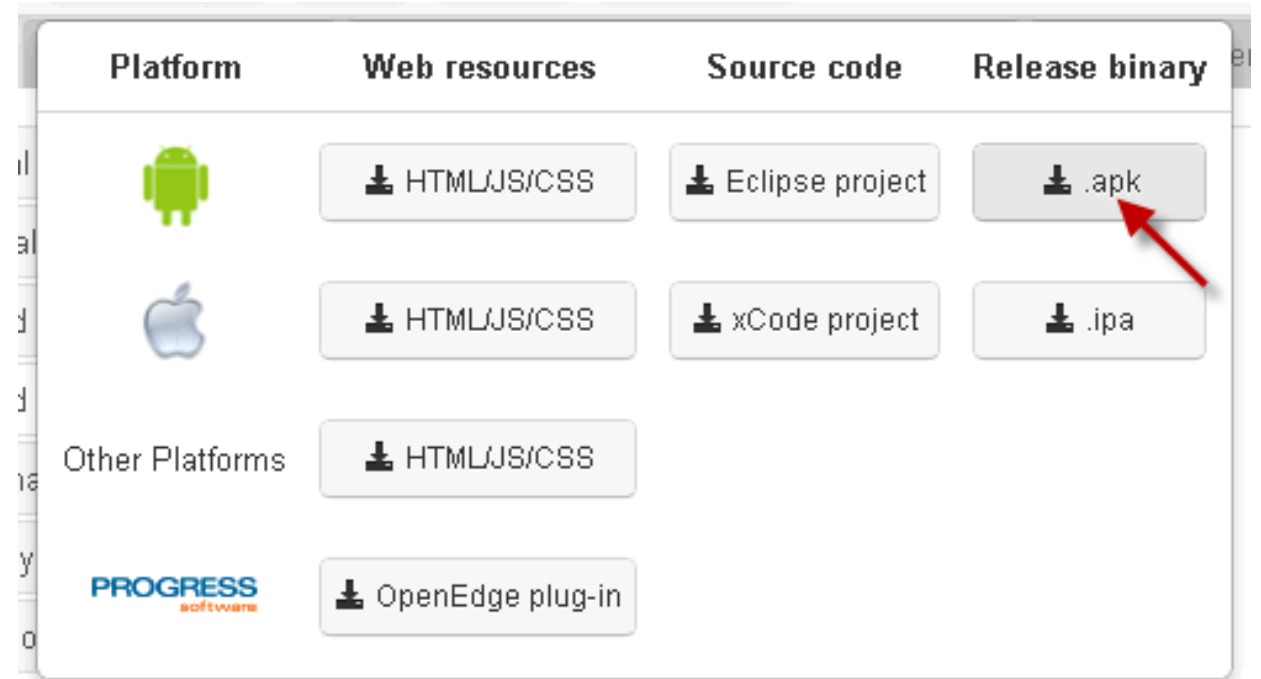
| Platform | Web resources | Source code | Release binary |
|---|---|---|---|
| | HTML/JS/CSS | Eclipse project | .apk |
| | HTML/JS/CSS | xCode project | .ipa |
| Other Platforms | HTML/JS/CSS | | |
| PROGRESS software | OpenEdge plug-in | | |